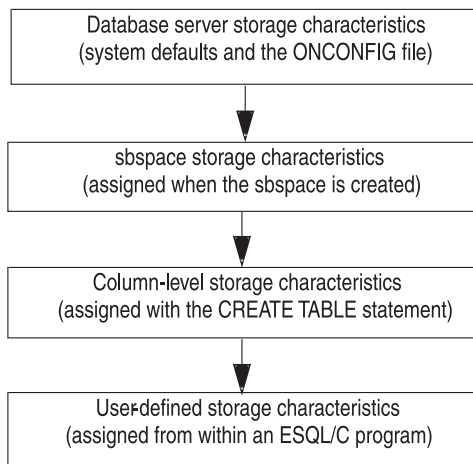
Database server storage characteristics
(system defaults and the ONCONFIG file)

sbspace storage characteristics
(assigned when the sbspace is created)

Column-level storage characteristics
(assigned with the CREATE TABLE statement)

User-defined storage characteristics
(assigned from within an ESQL/C program)